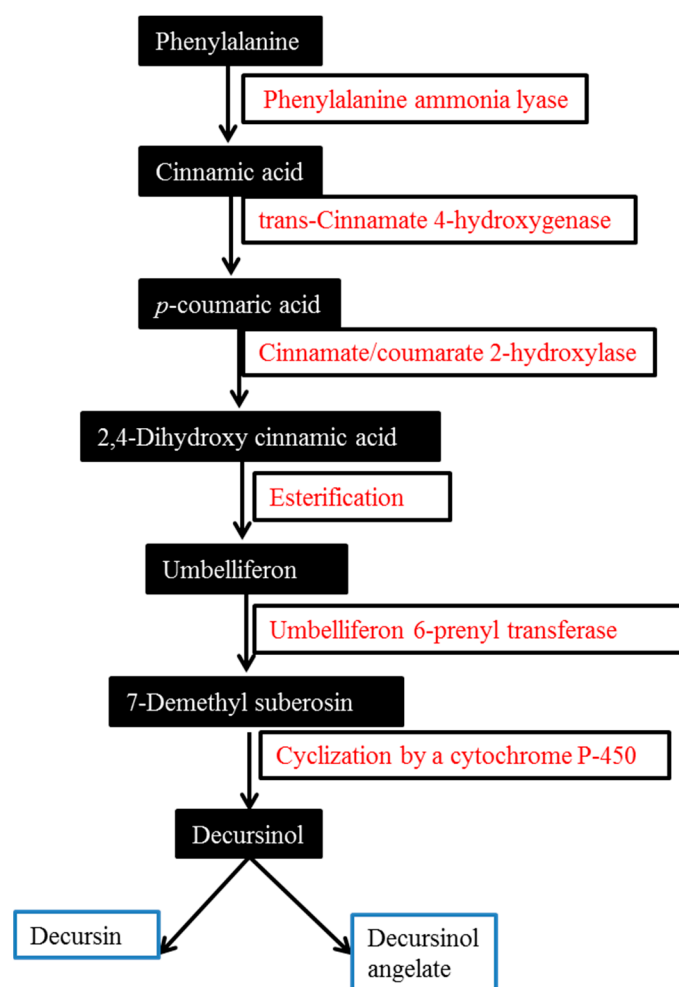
Phenylalanine

Phenylalanine ammonia lyase

Cinnamic acid

trans-Cinnamate 4-hydroxygenase

*p*-coumaric acid

Cinnamate/coumarate 2-hydroxylase

2,4-Dihydroxy cinnamic acid

Esterification

Umbelliferon

Umbelliferon 6-prenyl transferase

7-Demethyl suberosin

Cyclization by a cytochrome P-450

Decursinol

Decursin

Decursinol angelate